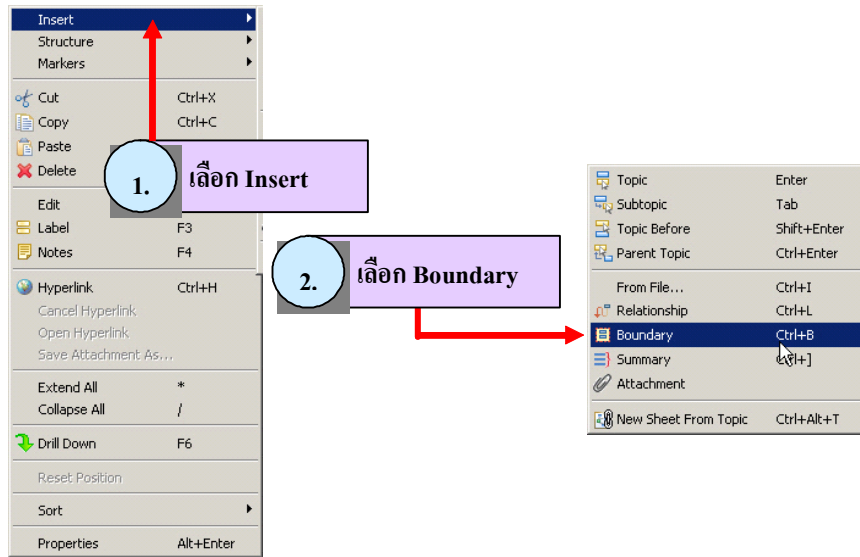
Insert
Structure
Markers
Cut Ctrl+X
Copy Ctrl+C
Paste
Delete
Edit
Label F3
Notes F4
Hyperlink Ctrl+H
Cancel Hyperlink
Open Hyperlink
Save Attachment As...
Extend All *
Collapse All /
Drill Down F6
Reset Position
Sort
Properties Alt+Enter

1. เลือก Insert

2. เลือก Boundary

Topic Enter
Subtopic Tab
Topic Before Shift+Enter
Parent Topic Ctrl+Enter
From File... Ctrl+I
Relationship Ctrl+L
Boundary Ctrl+B
Summary Ctrl+]
Attachment
New Sheet From Topic Ctrl+Alt+T